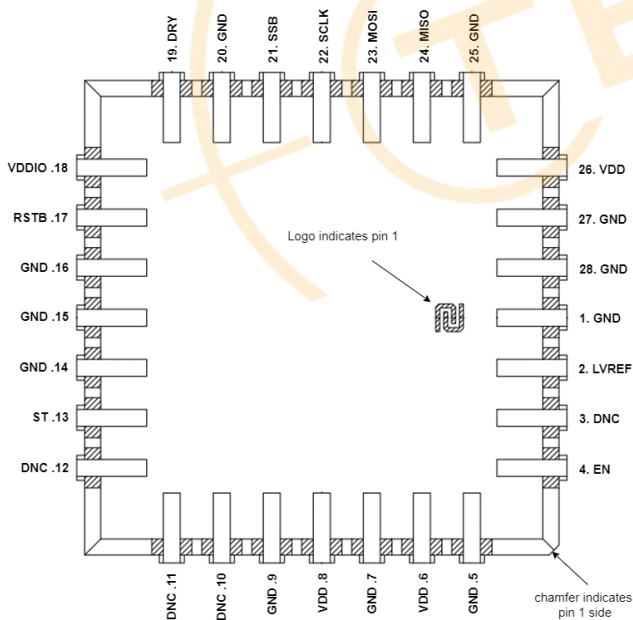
19. DRY
20. GND
21. SSB
22. SCLK
23. MOSI
24. MISO
25. GND

VDDIO .18
RSTB .17
GND .16
GND .15
GND .14
ST .13
DNC .12

Logo indicates pin 1

26. VDD
27. GND
28. GND
1. GND
2. LVREF
3. DNC
4. EN

DNC .11
DNC .10
GND .9
VDD .8
GND .7
VDD .6
GND .5

chamfer indicates pin 1 side